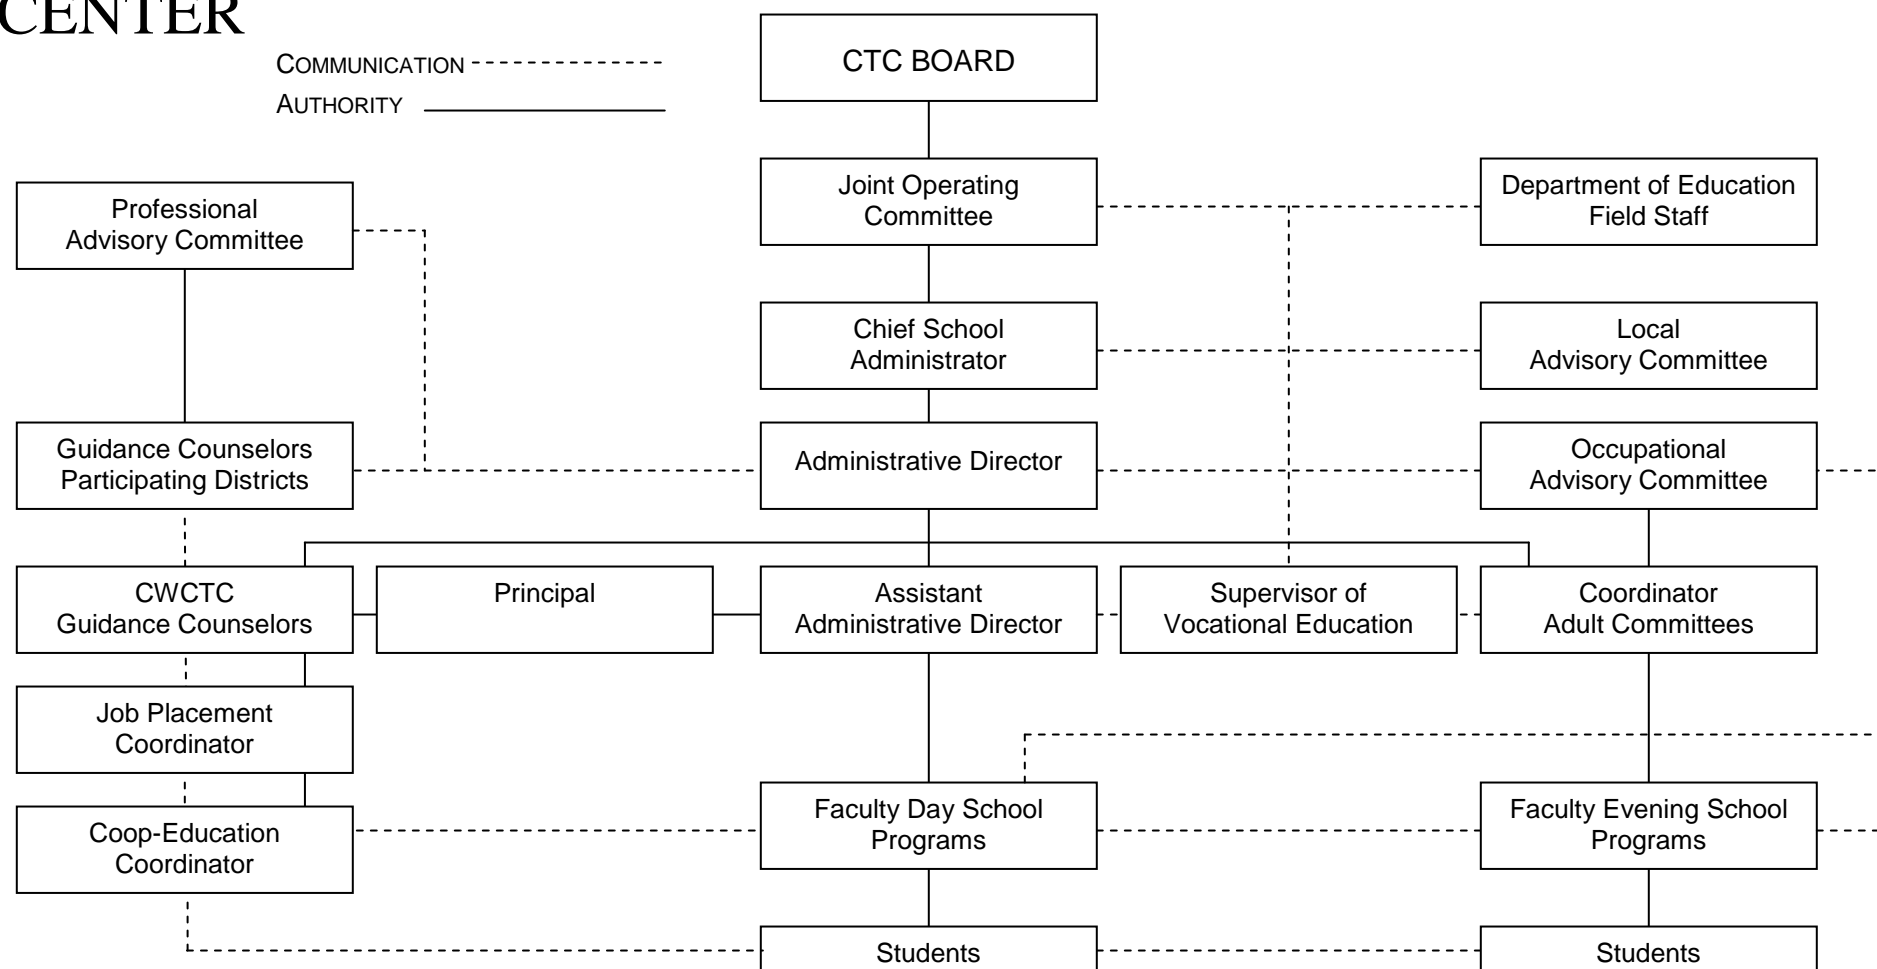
CENTER

COMMUNICATION
AUTHORITY

CTC BOARD

Joint Operating Committee

Department of Education Field Staff

Professional Advisory Committee

Chief School Administrator

Local Advisory Committee

Guidance Counselors Participating Districts

Administrative Director

Occupational Advisory Committee

CWCTC Guidance Counselors

Principal

Assistant Administrative Director

Supervisor of Vocational Education

Coordinator Adult Committees

Job Placement Coordinator

Coop-Education Coordinator

Faculty Day School Programs

Faculty Evening School Programs

Students

Students